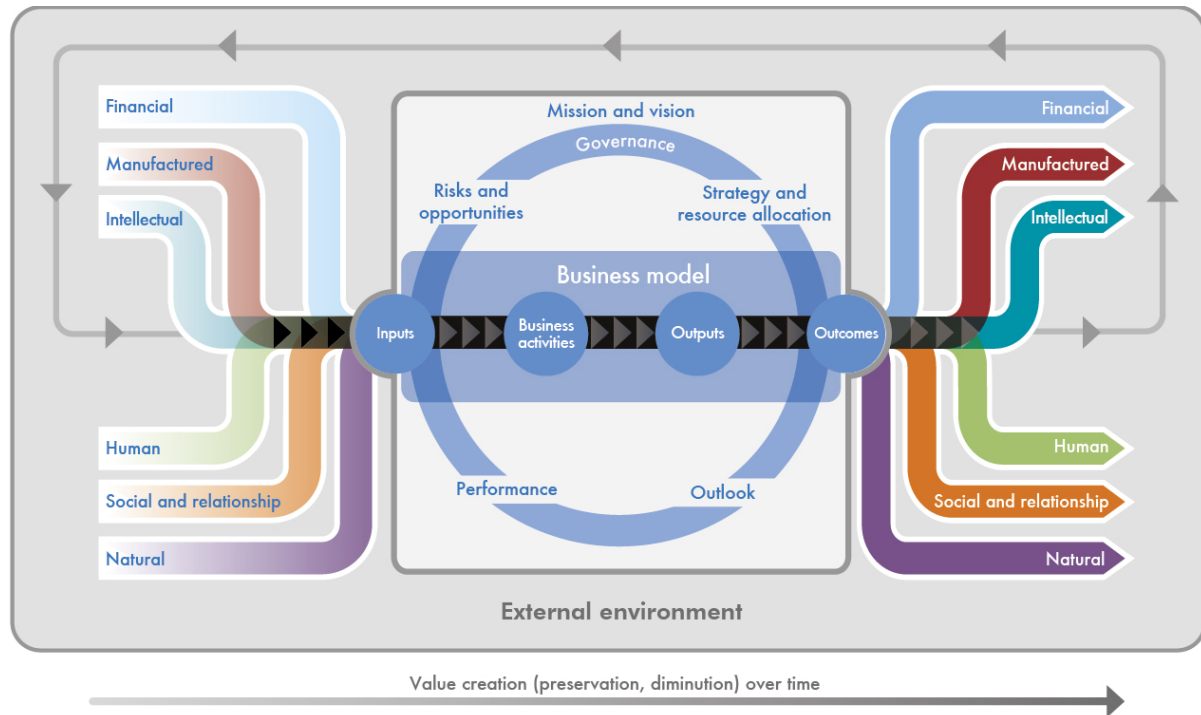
Financial

Manufactured

Intellectual

Human

Social and relationship

Natural

Mission and vision

Governance

Risks and opportunities

Strategy and resource allocation

Business model

Inputs

Business activities

Outputs

Outcomes

Performance

Outlook

Financial

Manufactured

Intellectual

Human

Social and relationship

Natural

External environment

Value creation (preservation, diminution) over time